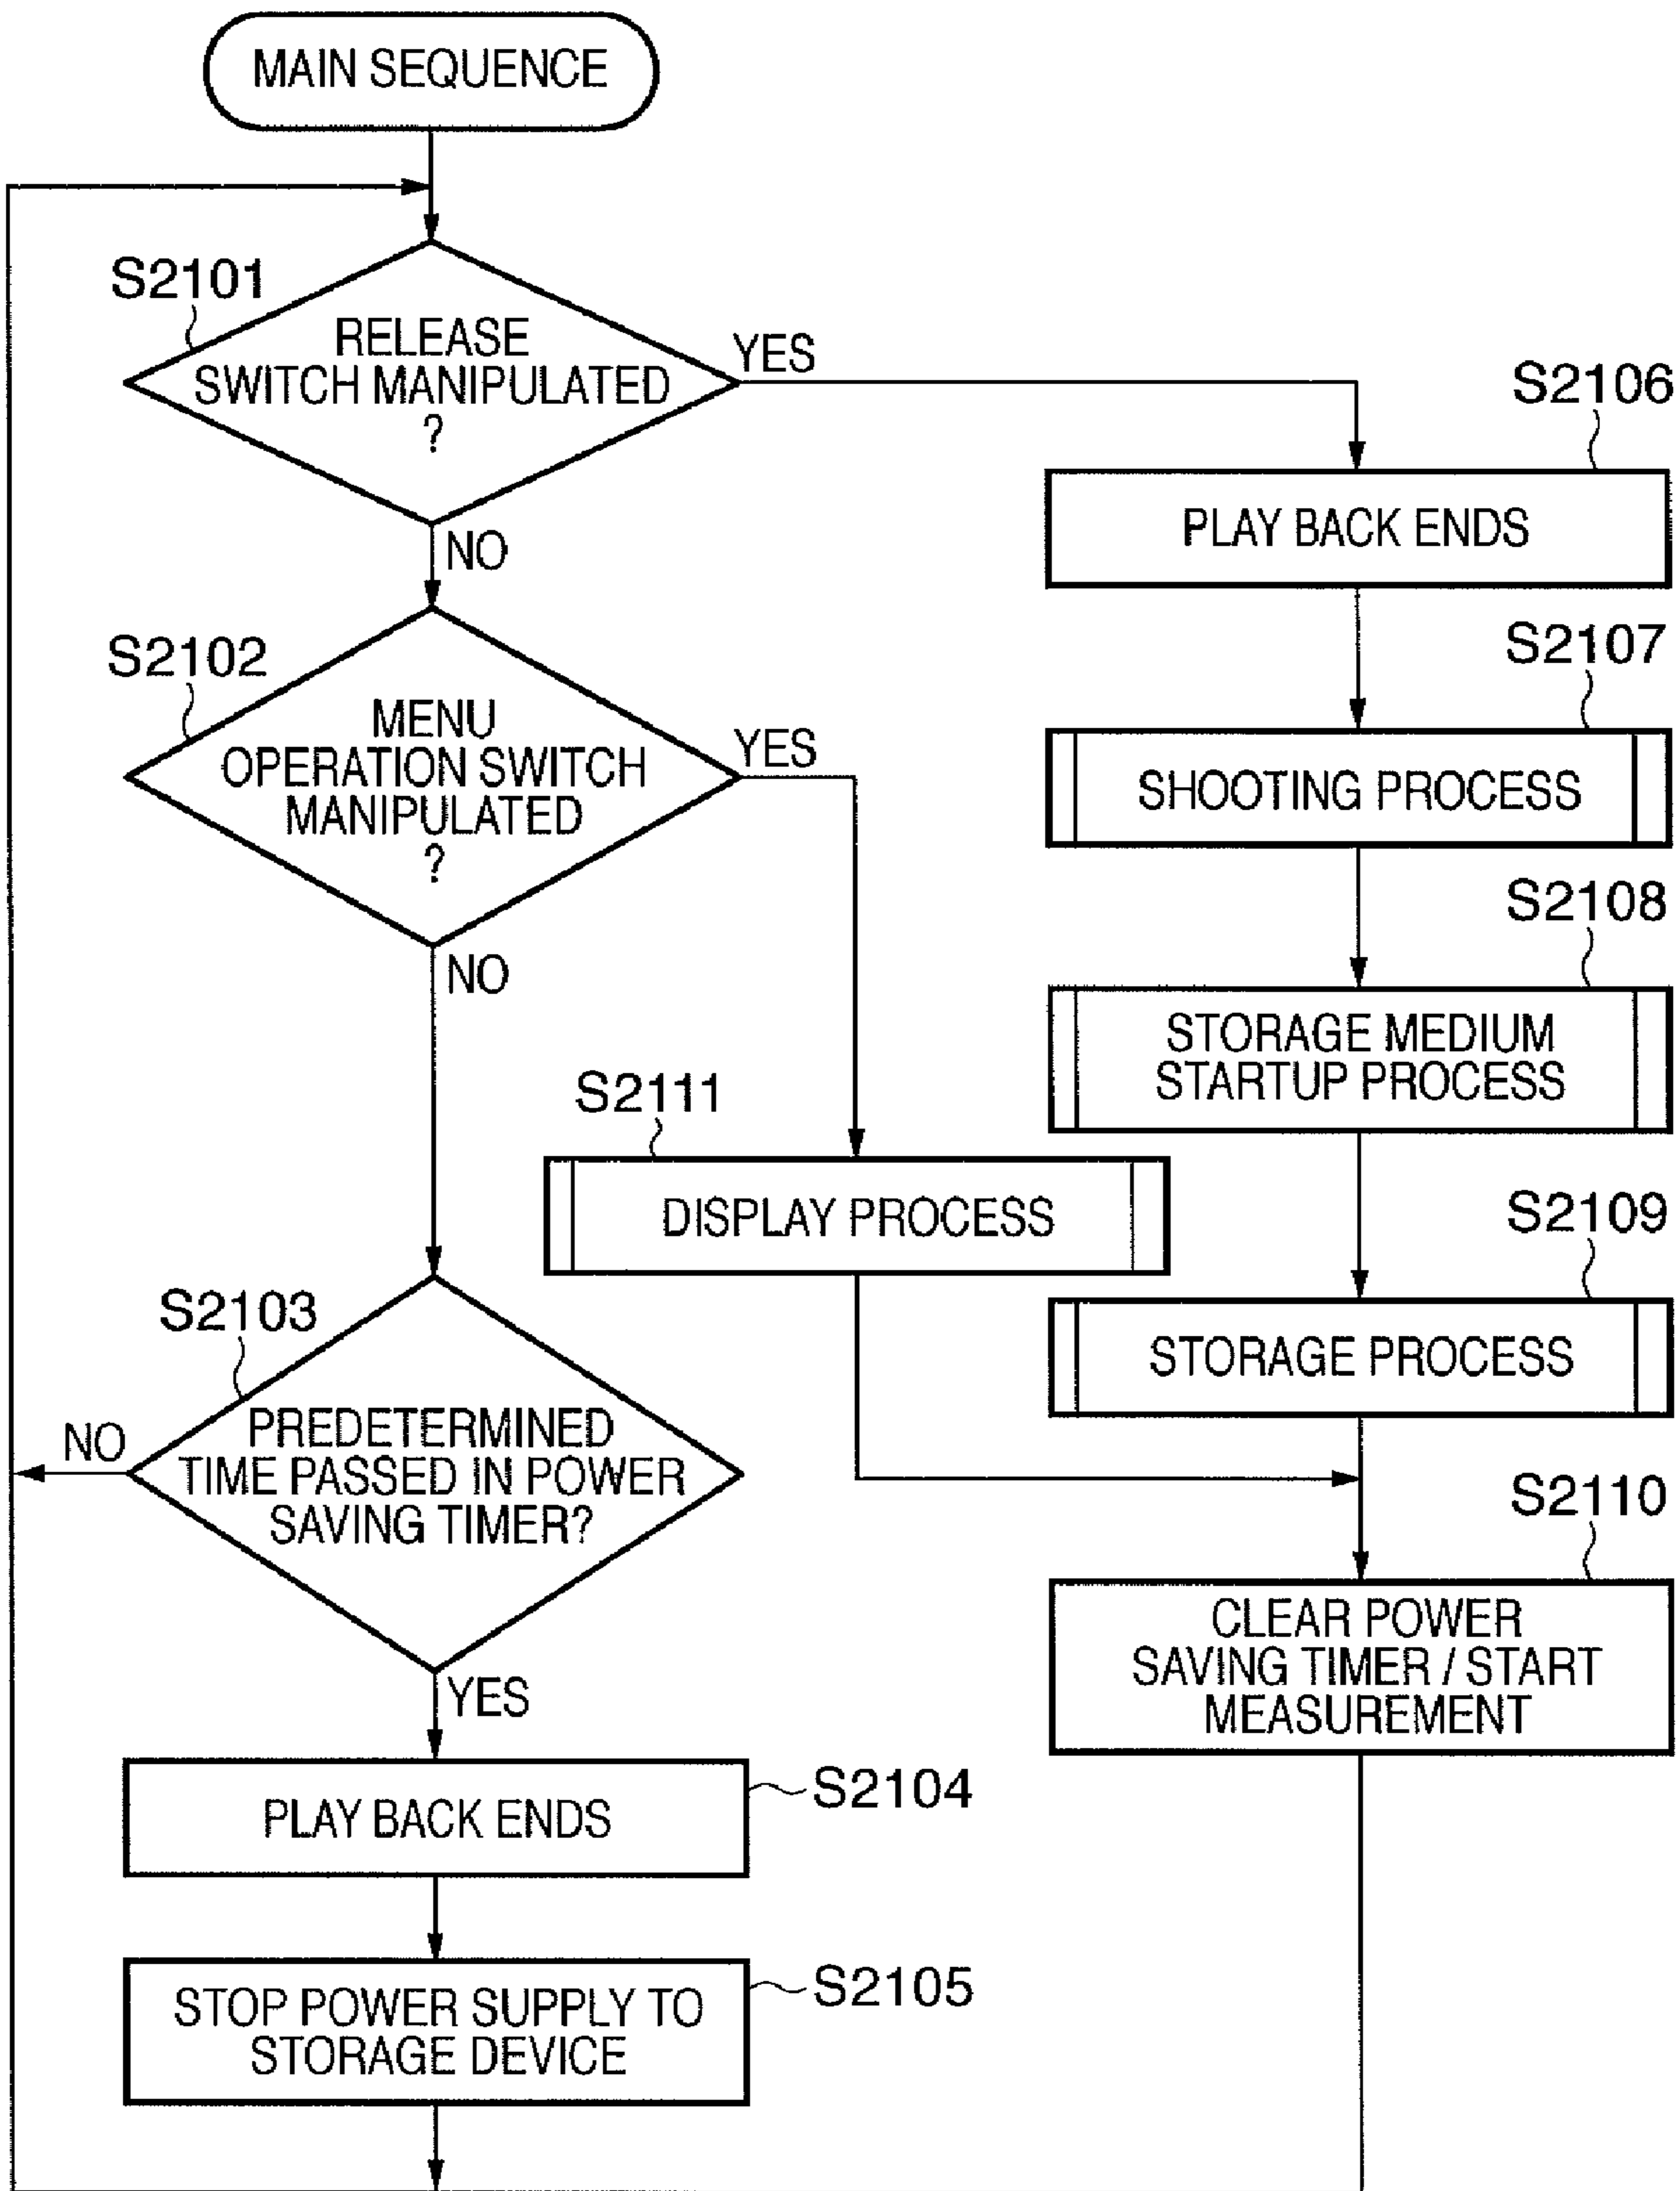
MAIN SEQUENCE

S2101

RELEASE SWITCH MANIPULATED ?

YES

NO

S2106

PLAY BACK ENDS

S2107

SHOOTING PROCESS

S2108

STORAGE MEDIUM STARTUP PROCESS

S2109

STORAGE PROCESS

S2102

MENU OPERATION SWITCH MANIPULATED ?

YES

NO

S2111

DISPLAY PROCESS

S2103

NO

PREDETERMINED TIME PASSED IN POWER SAVING TIMER?

YES

S2110

CLEAR POWER SAVING TIMER / START MEASUREMENT

PLAY BACK ENDS

S2104

STOP POWER SUPPLY TO STORAGE DEVICE

S2105